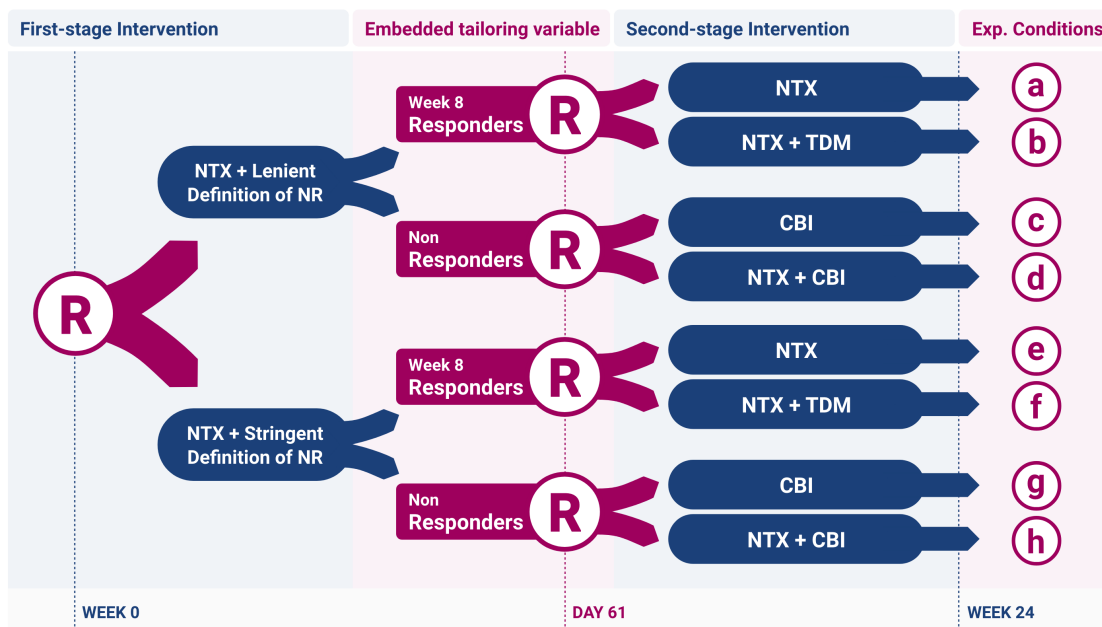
First-stage Intervention

Embedded tailoring variable

Second-stage Intervention

Exp. Conditions

R

NTX + Lenient Definition of NR

Week 8 Responders

R

NTX

a

NTX + TDM

b

Non Responders

R

CBI

c

NTX + CBI

d

NTX + Stringent Definition of NR

Week 8 Responders

R

NTX

e

NTX + TDM

f

Non Responders

R

CBI

g

NTX + CBI

h

WEEK 0

DAY 61

WEEK 24